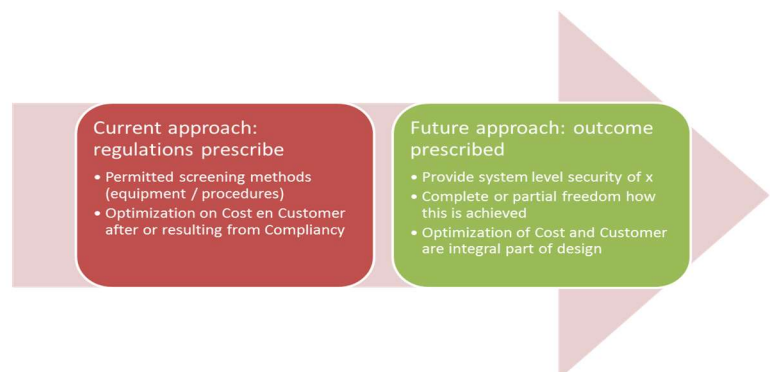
Current approach: regulations prescribe

- Permitted screening methods (equipment / procedures)
- Optimization on Cost en Customer after or resulting from Compliancy

Future approach: outcome prescribed

- Provide system level security of x
- Complete or partial freedom how this is achieved
- Optimization of Cost and Customer are integral part of design